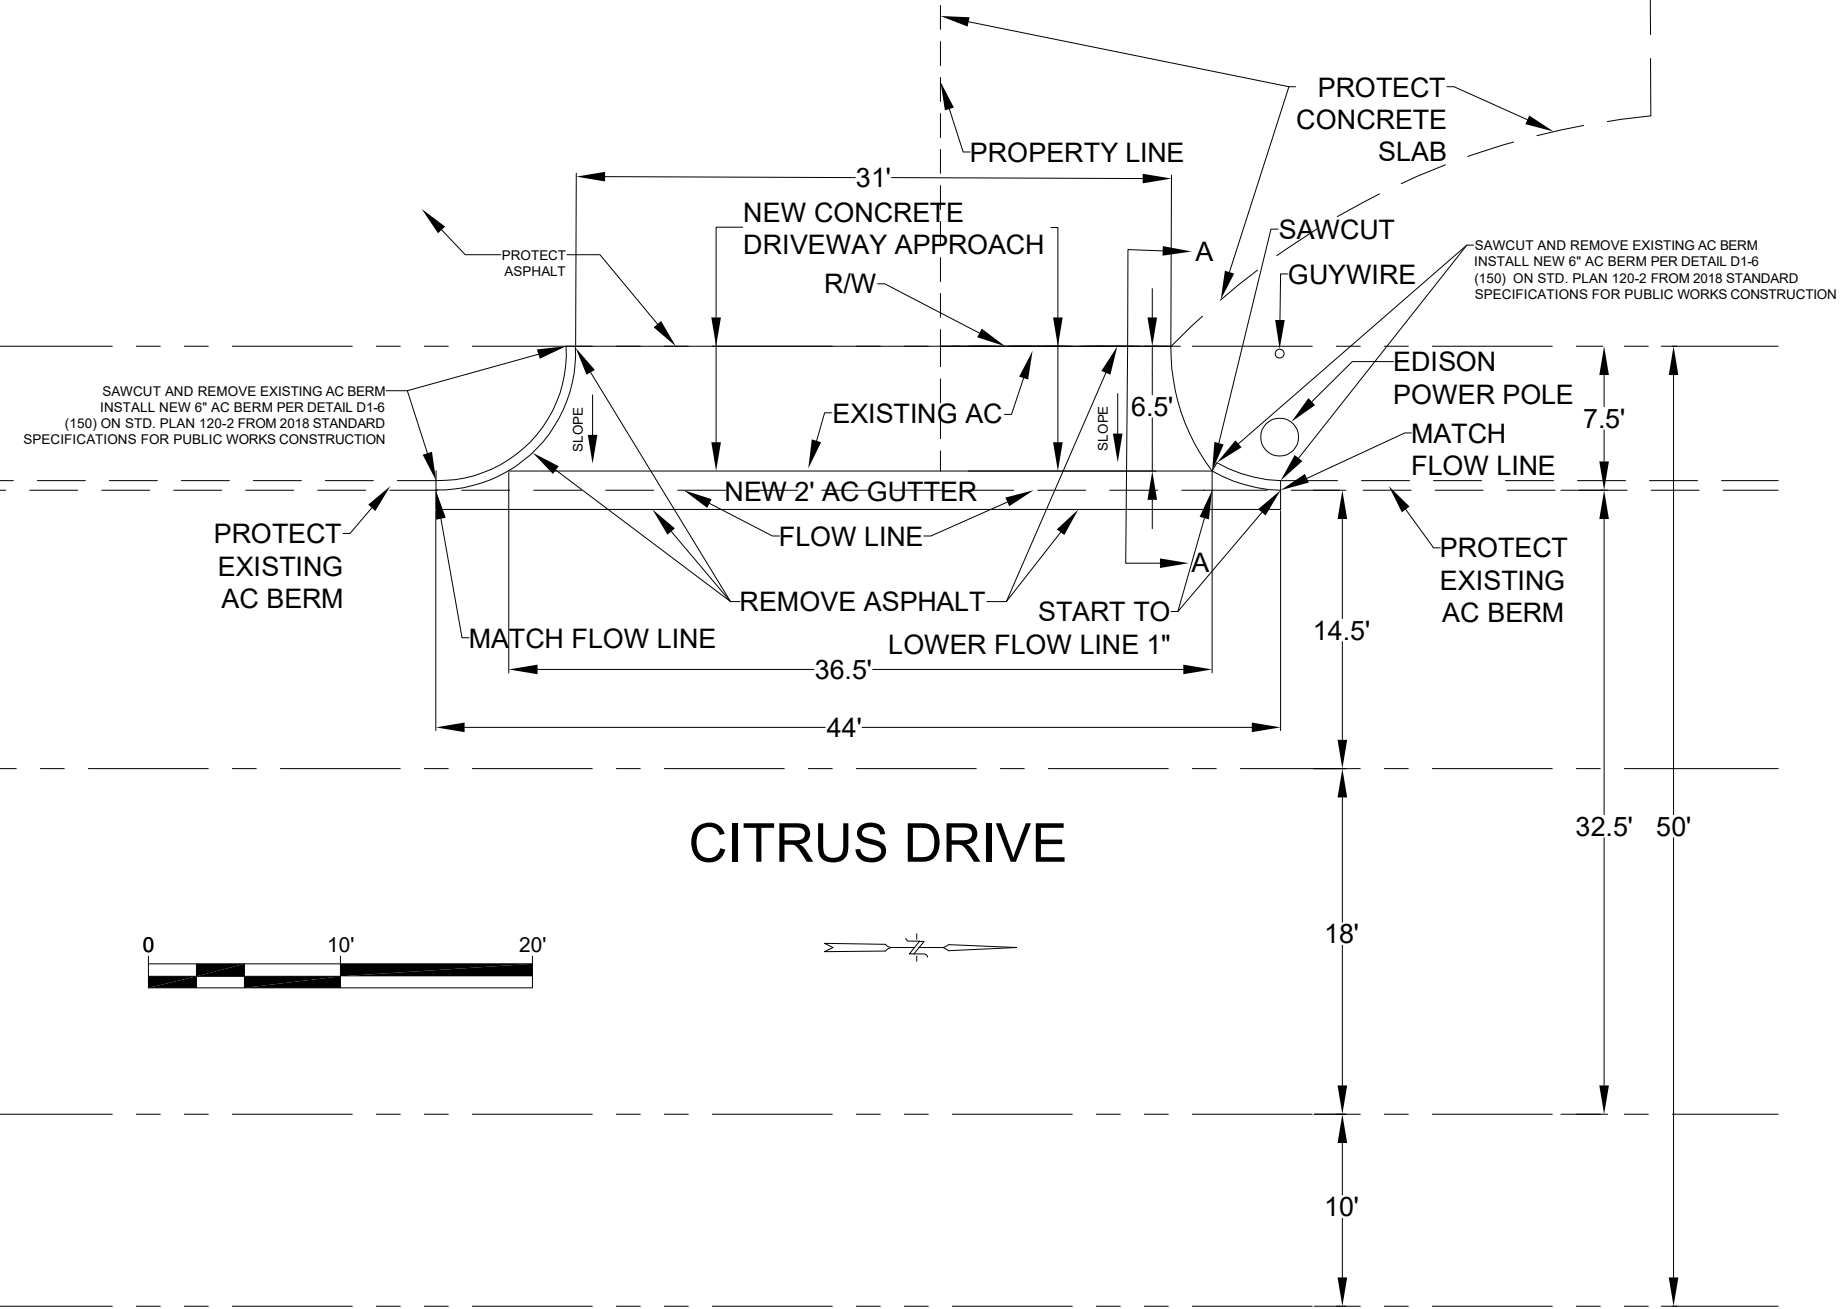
PROTECT CONCRETE SLAB

PROPERTY LINE

31'

NEW CONCRETE DRIVEWAY APPROACH

SAWCUT

A

PROTECT ASPHALT

GUYWIRE

SAWCUT AND REMOVE EXISTING AC BERM INSTALL NEW 6" AC BERM PER DETAIL D1-6 (150) ON STD. PLAN 120-2 FROM 2018 STANDARD SPECIFICATIONS FOR PUBLIC WORKS CONSTRUCTION

R/W

EDISON POWER POLE

SAWCUT AND REMOVE EXISTING AC BERM INSTALL NEW 6" AC BERM PER DETAIL D1-6 (150) ON STD. PLAN 120-2 FROM 2018 STANDARD SPECIFICATIONS FOR PUBLIC WORKS CONSTRUCTION

SLOPE

EXISTING AC

SLOPE

6.5'

7.5'

MATCH FLOW LINE

NEW 2' AC GUTTER

PROTECT EXISTING AC BERM

FLOW LINE

A

PROTECT EXISTING AC BERM

REMOVE ASPHALT

START TO LOWER FLOW LINE 1"

MATCH FLOW LINE

14.5'

36.5'

44'

CITRUS DRIVE

32.5'

50'

0

10'

20'

18'

10'